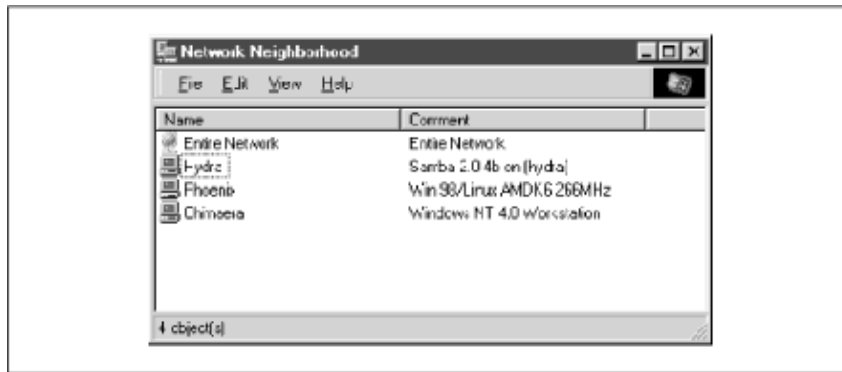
Network Neighborhood

File Edit View Help

| Name | Comment |
|---|---|
| Entire Network | Entire Network |
| Hydra | Samba 2.0.4b on (hydra) |
| Phoenix | Win 98/Linux AMDK6 266MHz |
| Chimaera | Windows NT 4.0 Workstation |

4 object(s)